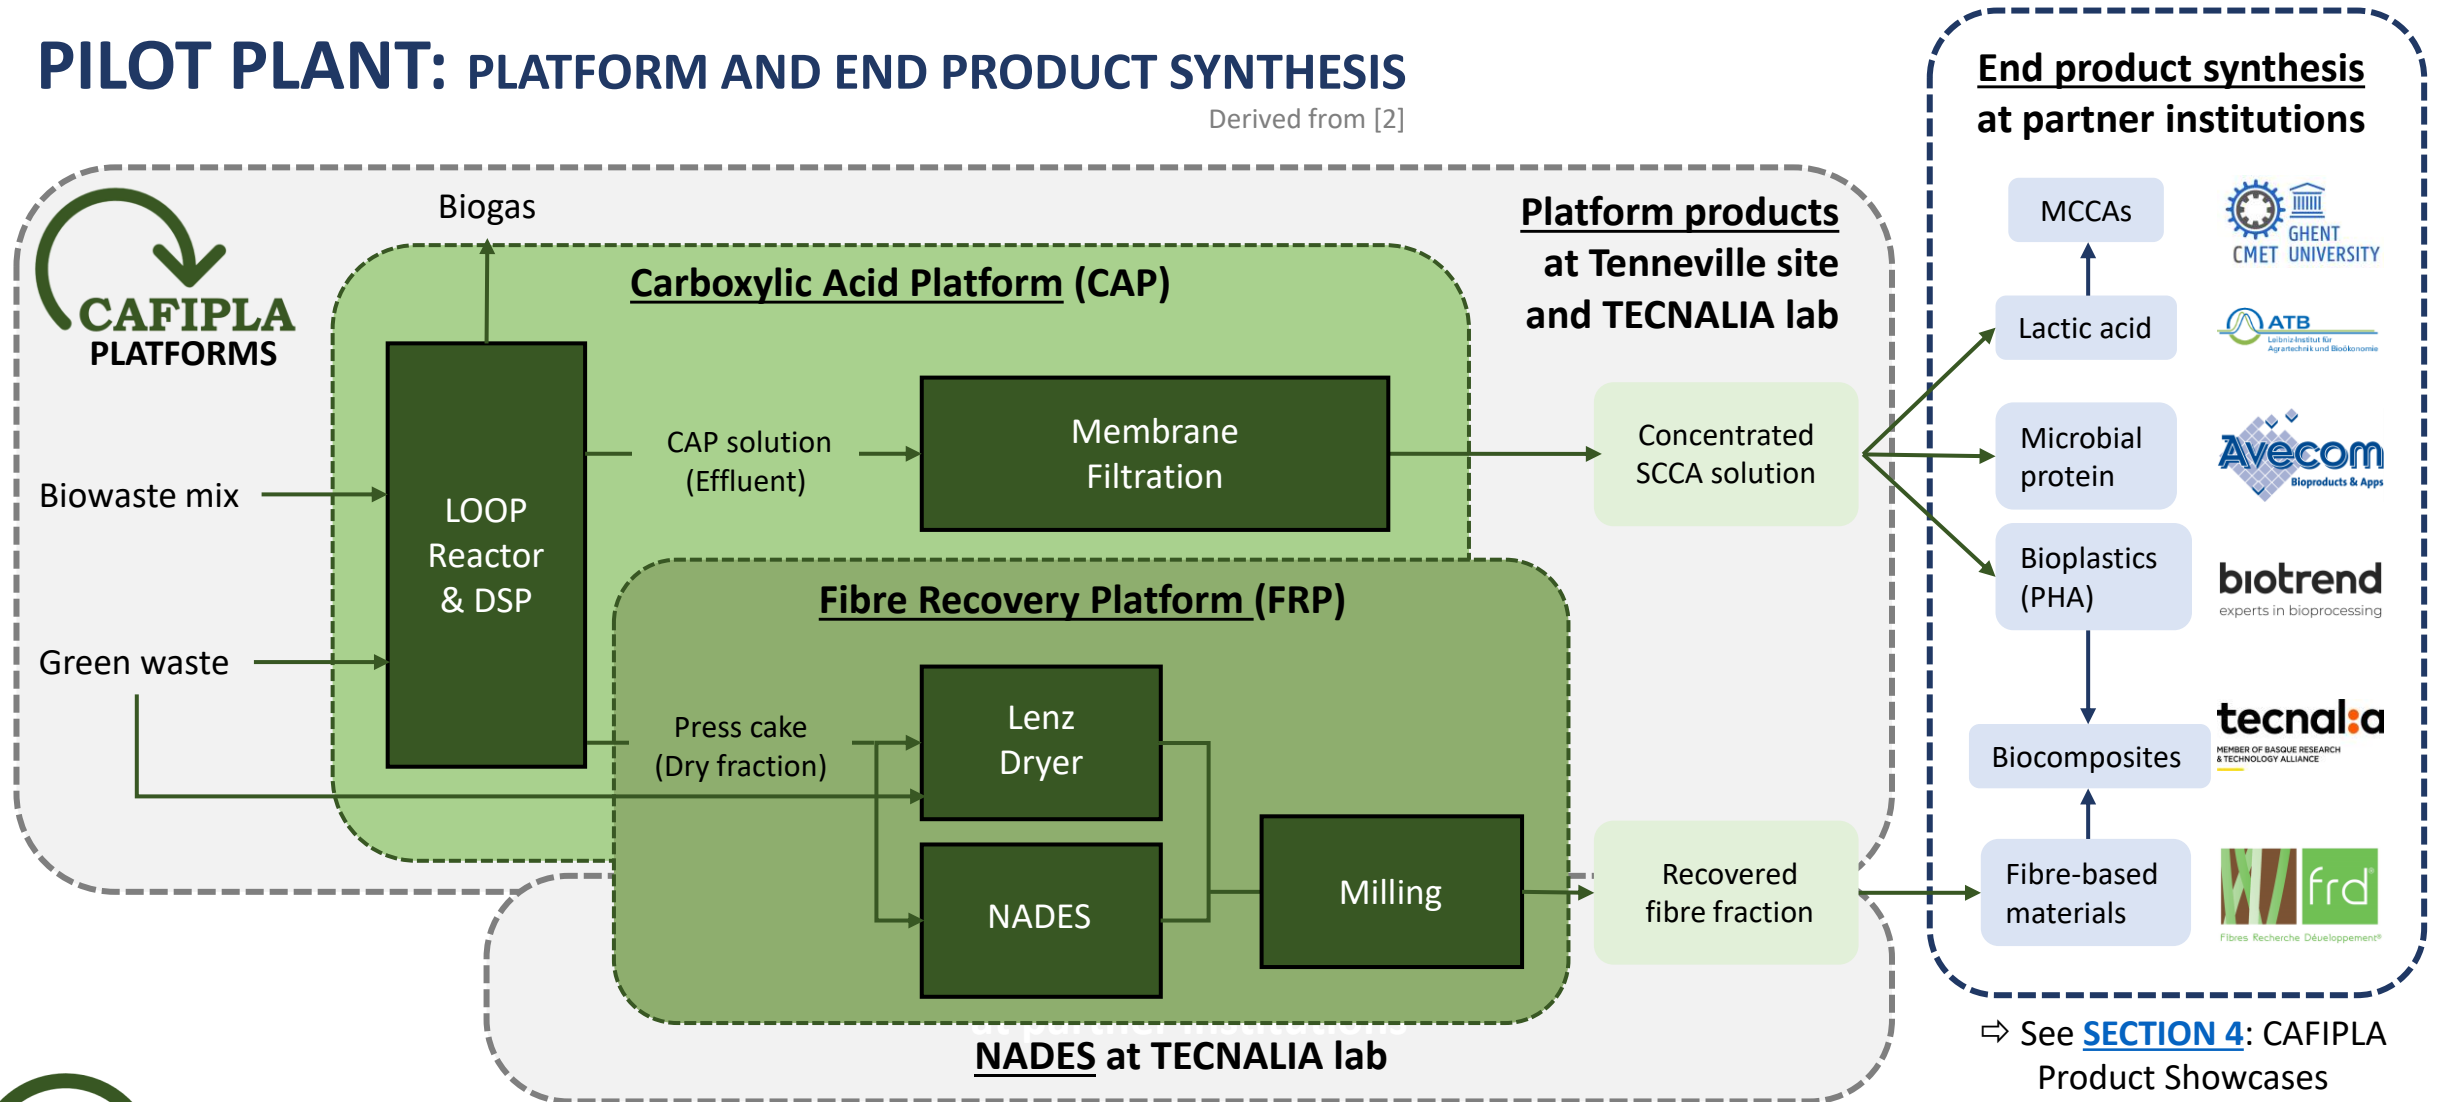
PILOT PLANT: PLATFORM AND END PRODUCT SYNTHESIS

Derived from [2]

CAFIPLA PLATFORMS

Biogas

Carboxylic Acid Platform (CAP)

Platform products at Tenneville site and TECNALIA lab

Biowaste mix

Green waste

LOOP Reactor & DSP

CAP solution (Effluent)

Membrane Filtration

Concentrated SCCA solution

Fibre Recovery Platform (FRP)

Press cake (Dry fraction)

Lenz Dryer

NADES

Milling

Recovered fibre fraction

NADES at TECNALIA lab

End product synthesis at partner institutions

MCCAs

CMET GHENT UNIVERSITY

Lactic acid

ATB Leibniz-Institut für Agrartechnik und Bioökonomie

Microbial protein

Avecom Bioproducts & Apps

Bioplastics (PHA)

biotrend experts in bioprocessing

Biocomposites

tecnalia MEMBER OF BASQUE RESEARCH & TECHNOLOGY ALLIANCE

Fibre-based materials

frd Fibres Recherche Développement

⇨ See SECTION 4: CAFIPLA Product Showcases